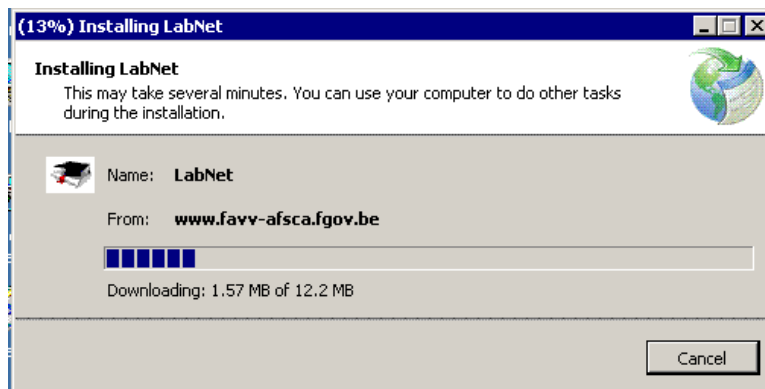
(13%) Installing LabNet

Installing LabNet

This may take several minutes. You can use your computer to do other tasks during the installation.

Name: LabNet

From: www.favv-afsca.fgov.be

Downloading: 1.57 MB of 12.2 MB

Cancel